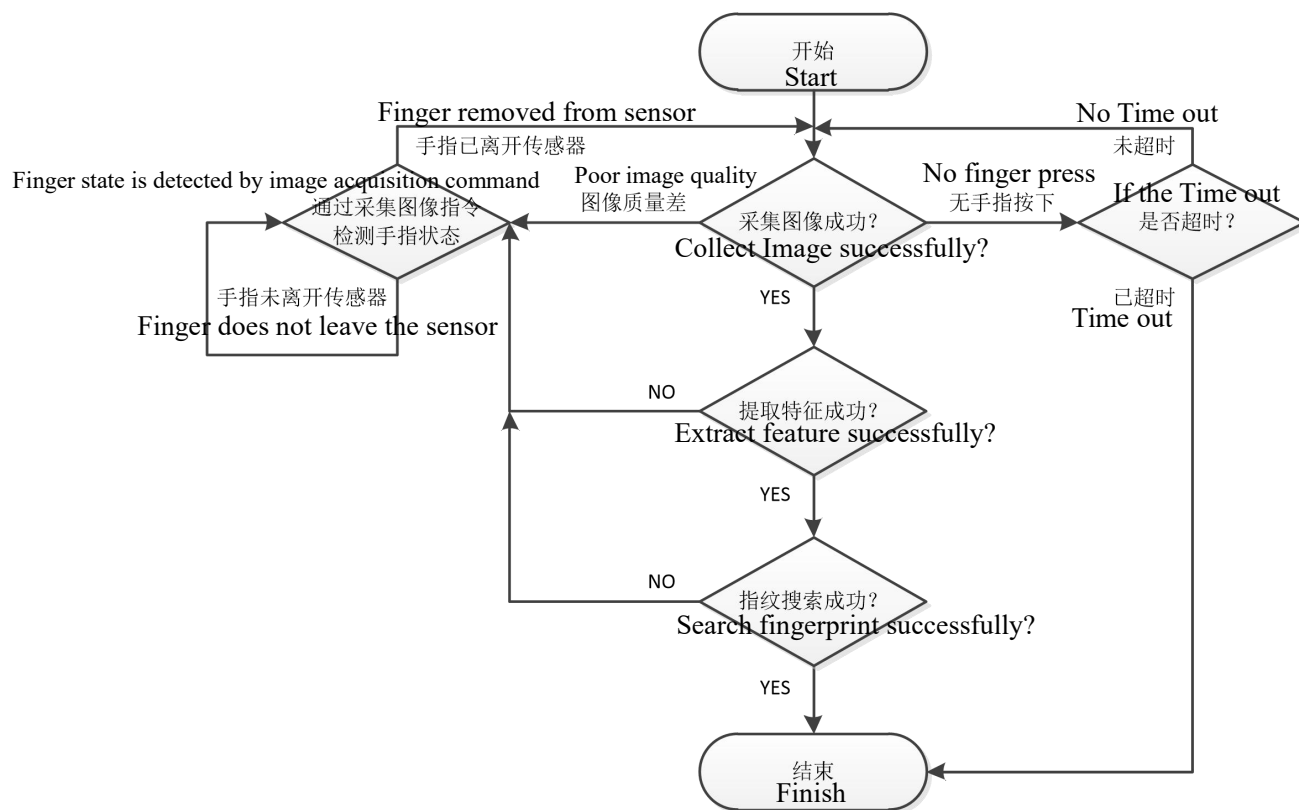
开始
Start

Finger removed from sensor
手指已离开传感器

No Time out
未超时

Finger state is detected by image acquisition command
通过采集图像指令检测手指状态

Poor image quality
图像质量差

采集图像成功?
Collect Image successfully?

No finger press
无手指按下

If the Time out
是否超时?

手指未离开传感器
Finger does not leave the sensor

YES

已超时
Time out

NO

提取特征成功?
Extract feature successfully?

YES

NO

指纹搜索成功?
Search fingerprint successfully?

YES

结束
Finish